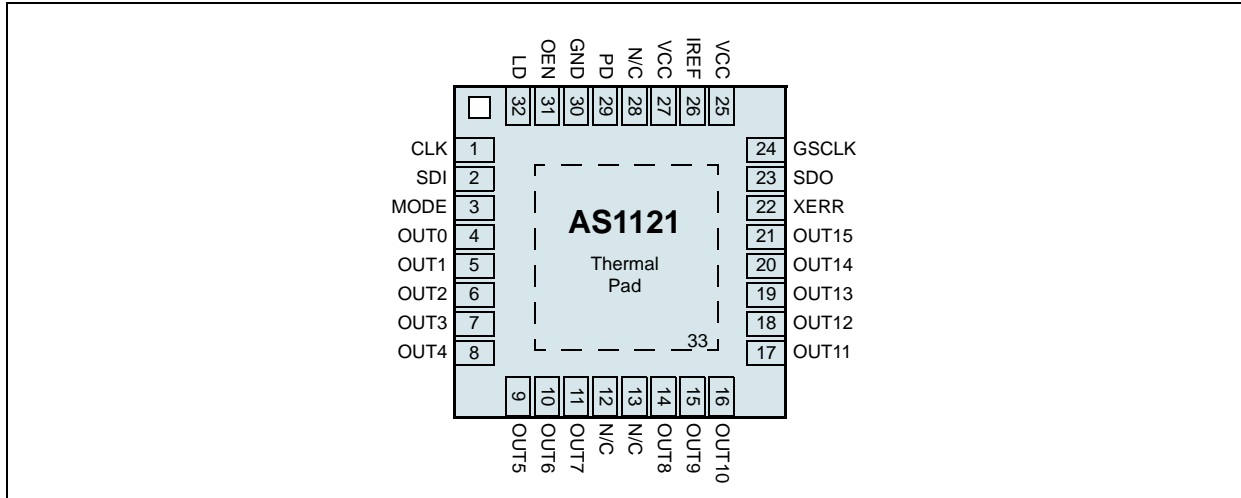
LD
32
OEN
31
GND
30
PD
29
N/C
28
VCC
27
IREF
26
VCC
25

CLK 1
SDI 2
MODE 3
OUT0 4
OUT1 5
OUT2 6
OUT3 7
OUT4 8

AS1121

Thermal Pad

33

24 GSCLK
23 SDO
22 XERR
21 OUT15
20 OUT14
19 OUT13
18 OUT12
17 OUT11

9
OUT5
10
OUT6
11
OUT7
12
N/C
13
N/C
14
OUT8
15
OUT9
16
OUT10